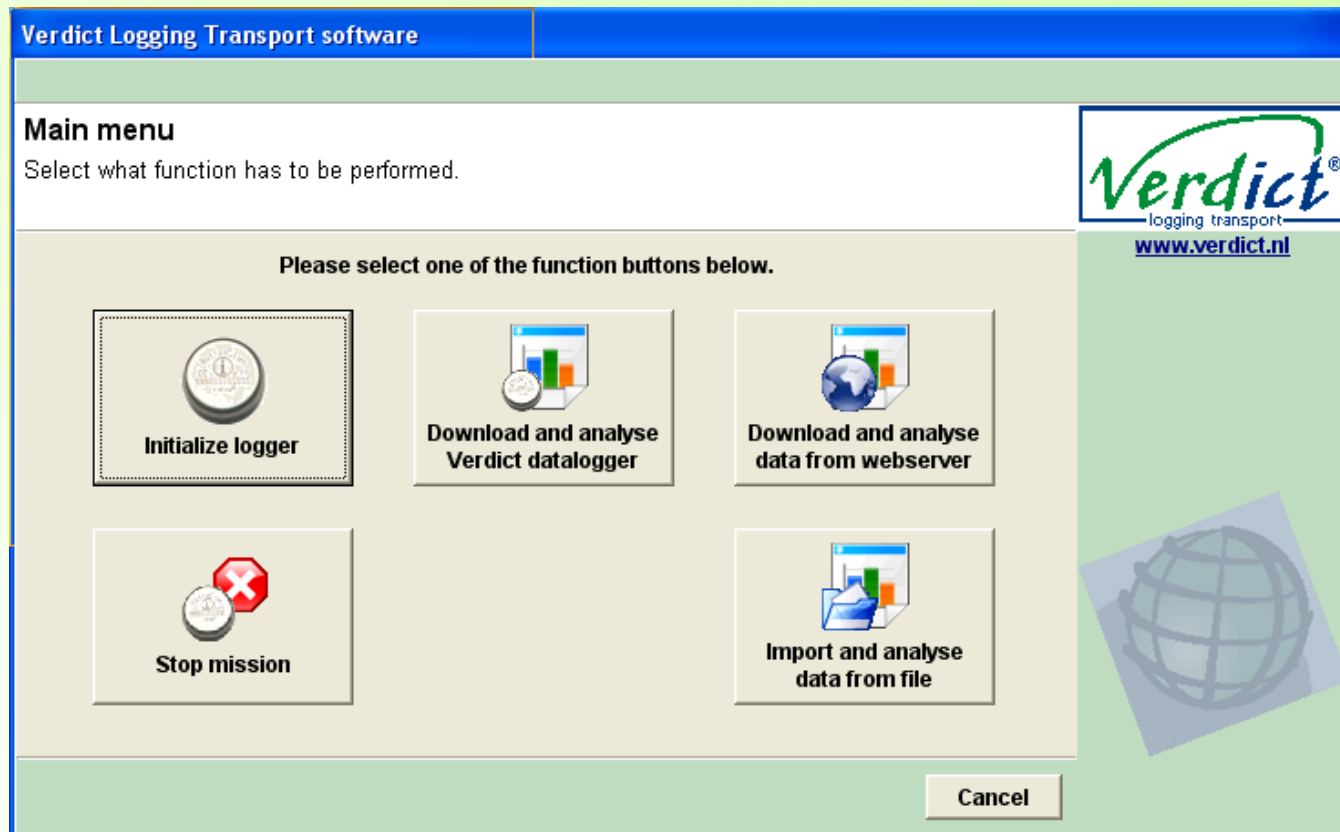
Verdict Logging Transport software

Main menu

Select what function has to be performed.

Verdict®
logging transport
www.verdict.nl

Please select one of the function buttons below.

Initialize logger

Download and analyse Verdict datalogger

Download and analyse data from webserver

Stop mission

Import and analyse data from file

Cancel